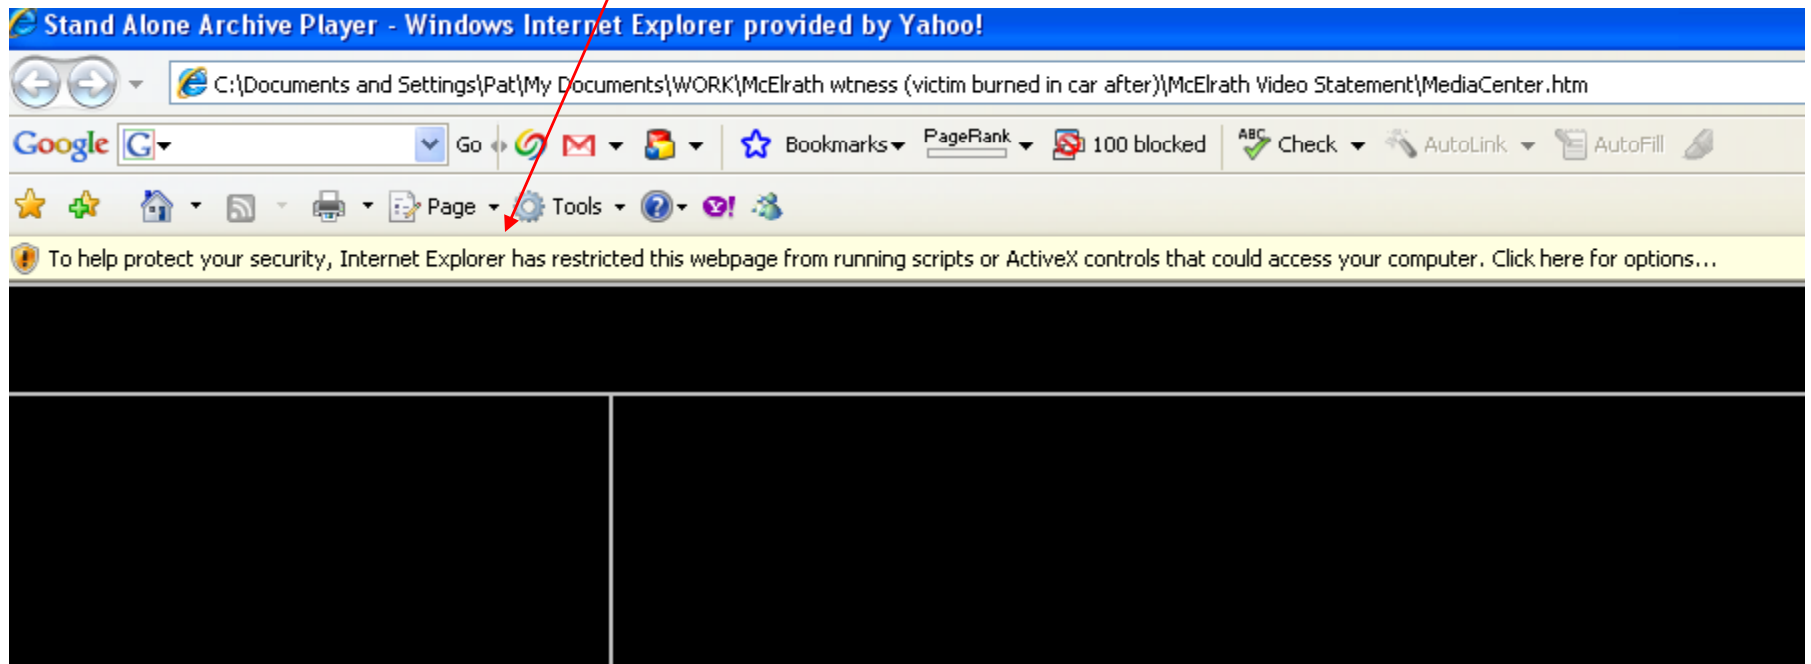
Stand Alone Archive Player - Windows Internet Explorer provided by Yahoo!

C:\Documents and Settings\Pat\My Documents\WORK\McElrath wtness (victim burned in car after)\McElrath Video Statement\MediaCenter.htm

Google G Go Bookmarks PageRank 100 blocked ABC Check AutoLink AutoFill

Page Tools

To help protect your security, Internet Explorer has restricted this webpage from running scripts or ActiveX controls that could access your computer. Click here for options...